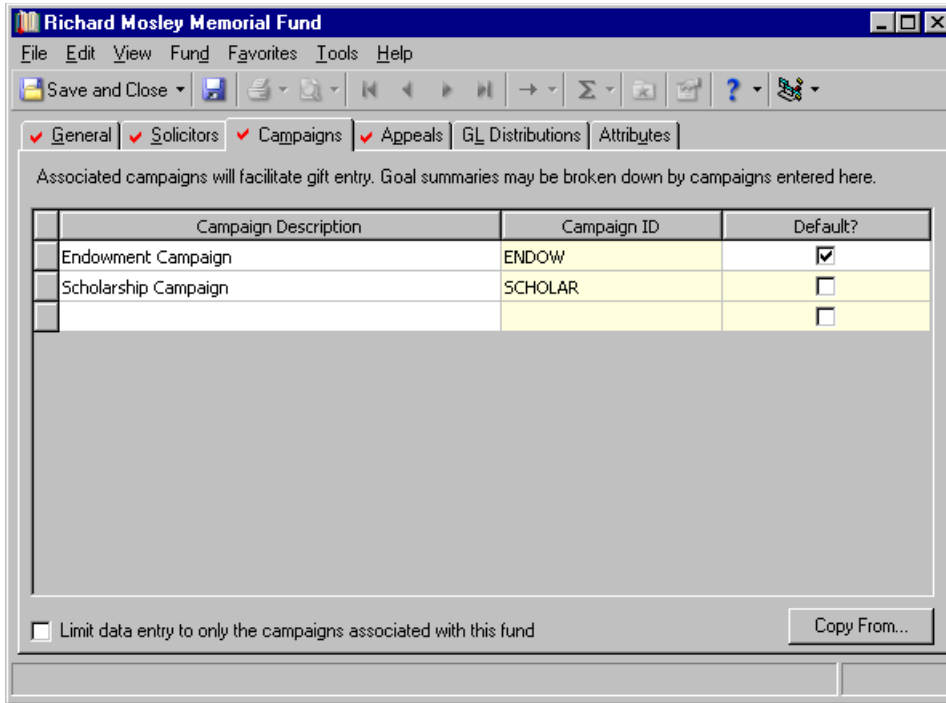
Richard Mosley Memorial Fund

File Edit View Fund Favorites Tools Help

Save and Close

General Solicitors Campaigns Appeals GL Distributions Attributes

Associated campaigns will facilitate gift entry. Goal summaries may be broken down by campaigns entered here.

| Campaign Description | Campaign ID | Default? |
|---|---|---|
| Endowment Campaign | ENDOW | ☑ |
| Scholarship Campaign | SCHOLAR | ☐ |
| | | ☐ |

Limit data entry to only the campaigns associated with this fund

Copy From...